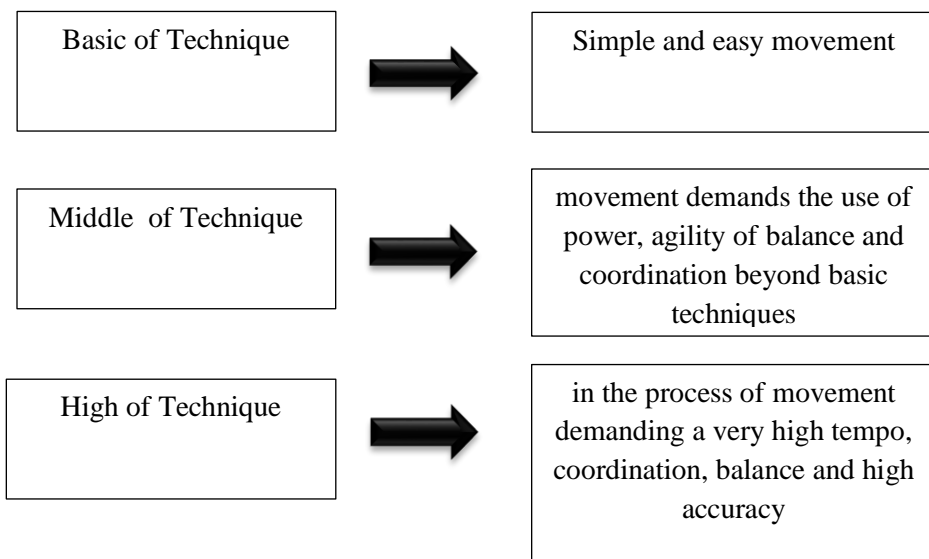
Basic of Technique

Simple and easy movement

Middle of Technique

movement demands the use of power, agility of balance and coordination beyond basic techniques

High of Technique

in the process of movement demanding a very high tempo, coordination, balance and high accuracy